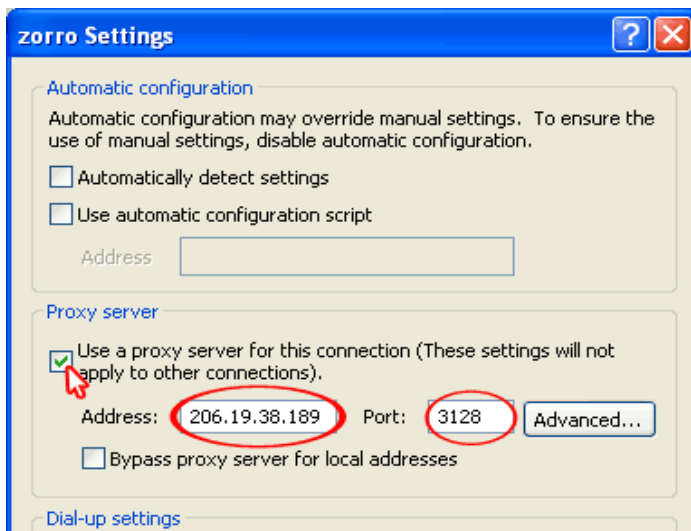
zorro Settings

?

Automatic configuration

Automatic configuration may override manual settings. To ensure the use of manual settings, disable automatic configuration.

Automatically detect settings

Use automatic configuration script

Address

Proxy server

Use a proxy server for this connection (These settings will not apply to other connections).

Address: 206.19.38.189 Port: 3128 Advanced...

Bypass proxy server for local addresses

Dial-up settings